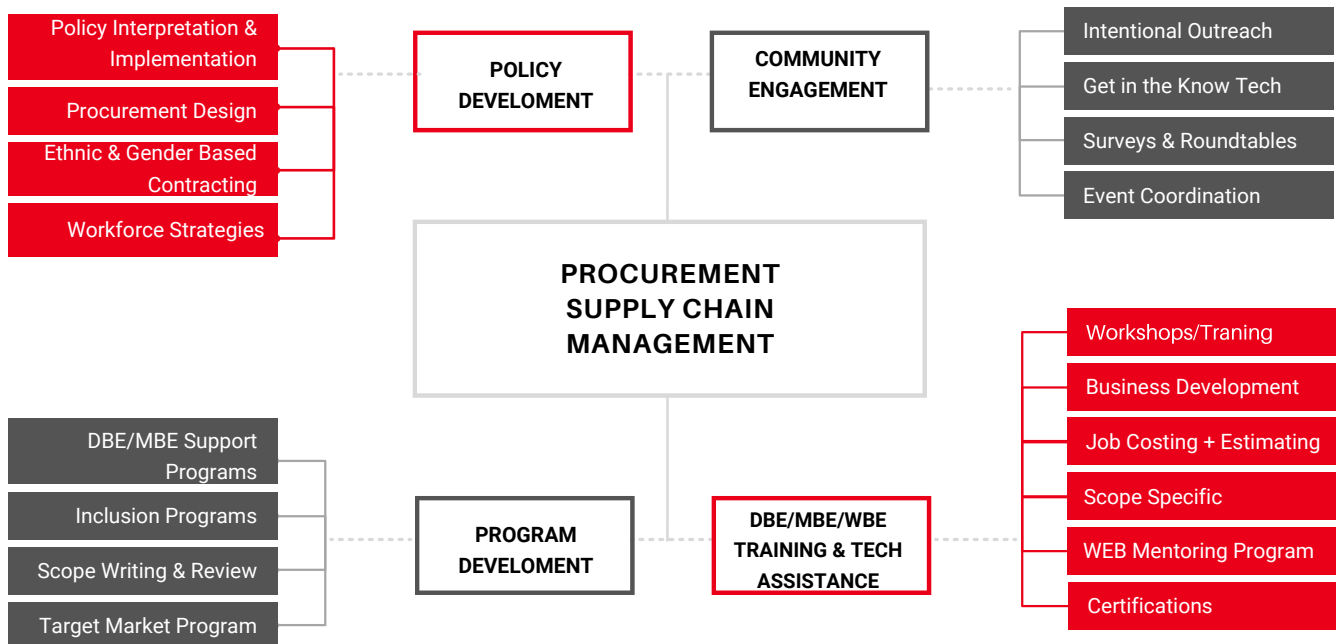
Policy Interpretation & Implementation

Procurement Design

Ethnic & Gender Based Contracting

Workforce Strategies

POLICY DEVELOMENT

COMMUNITY ENGAGEMENT

Intentional Outreach

Get in the Know Tech

Surveys & Roundtables

Event Coordination

PROCUREMENT SUPPLY CHAIN MANAGEMENT

Workshops/Traning

Business Development

Job Costing + Estimating

Scope Specific

WEB Mentoring Program

Certifications

DBE/MBE Support Programs

Inclusion Programs

Scope Writing & Review

Target Market Program

PROGRAM DEVELOMENT

DBE/MBE/WBE TRAINING & TECH ASSISTANCE